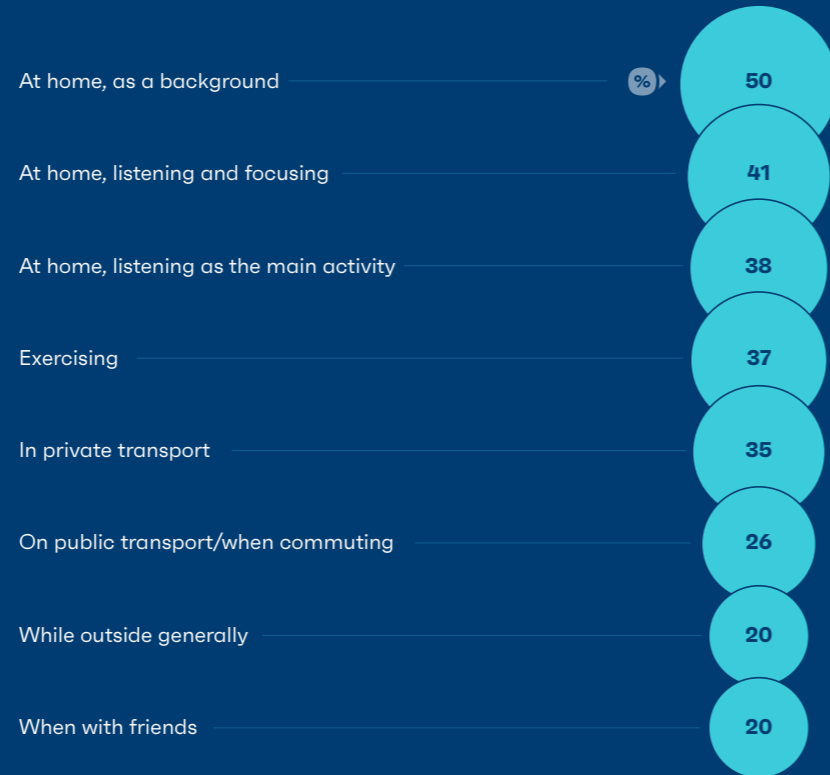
At home, as a background % 50

At home, listening and focusing 41

At home, listening as the main activity 38

Exercising 37

In private transport 35

On public transport/when commuting 26

While outside generally 20

When with friends 20